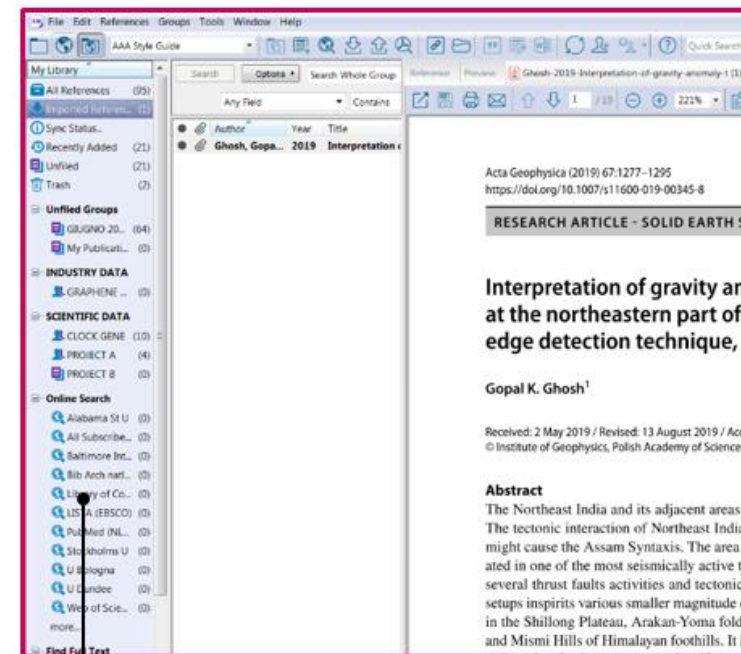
File Edit References Groups Tools Window Help

AAA Style Guide

Quick Search

My Library

All References (95)
Imported References (1)
Sync Status...
Recently Added (21)
Unfiled (21)
Trash (2)

Unfiled Groups
GIUGNO 20... (64)
My Publicati... (0)

INDUSTRY DATA
GRAPHENE ... (0)

SCIENTIFIC DATA
CLOCK GENE (10)
PROJECT A (4)
PROJECT B (0)

Online Search
Alabama St U (0)
All Subscribe... (0)
Baltimore Int... (0)
Bib Arch natl... (0)
Library of Co... (0)
LISTA (EBSCO) (0)
PubMed (NL... (0)
Stockholms U (0)
U Bologna (0)
U Dundee (0)
Web of Scie... (0)
more...

Find Full Text

Search | Options | Search Whole Group

Any Field | Contains

Author | Year | Title
Ghosh, Gopa... | 2019 | Interpretation

Reference | Preview | Ghosh-2019-Interpretation-of-gravity-anomaly-1 (1)

1 / 19 | 221%

Acta Geophysica (2019) 67:1277–1295
https://doi.org/10.1007/s11600-019-00345-8

RESEARCH ARTICLE - SOLID EARTH S

Interpretation of gravity ar
at the northeastern part of
edge detection technique,

Gopal K. Ghosh$^1$

Received: 2 May 2019 / Revised: 13 August 2019 / Ac
© Institute of Geophysics, Polish Academy of Science

Abstract
The Northeast India and its adjacent areas
The tectonic interaction of Northeast India
might cause the Assam Syntaxis. The area
ated in one of the most seismically active
several thrust faults activities and tectoni
setups inspirits various smaller magnitude
in the Shillong Plateau, Arakan-Yoma fold
and Mismi Hills of Himalayan foothills. It i